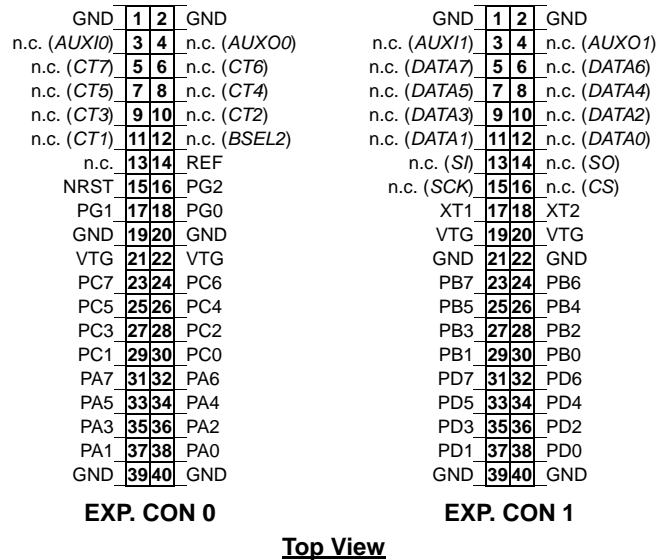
| | | | |
|---|---|---|---|
| GND | 1 | 2 | GND |
| n.c. (*AUXI0*) | 3 | 4 | n.c. (*AUXO0*) |
| n.c. (*CT7*) | 5 | 6 | n.c. (*CT6*) |
| n.c. (*CT5*) | 7 | 8 | n.c. (*CT4*) |
| n.c. (*CT3*) | 9 | 10 | n.c. (*CT2*) |
| n.c. (*CT1*) | 11 | 12 | n.c. (*BSEL2*) |
| n.c. | 13 | 14 | REF |
| NRST | 15 | 16 | PG2 |
| PG1 | 17 | 18 | PG0 |
| GND | 19 | 20 | GND |
| VTG | 21 | 22 | VTG |
| PC7 | 23 | 24 | PC6 |
| PC5 | 25 | 26 | PC4 |
| PC3 | 27 | 28 | PC2 |
| PC1 | 29 | 30 | PC0 |
| PA7 | 31 | 32 | PA6 |
| PA5 | 33 | 34 | PA4 |
| PA3 | 35 | 36 | PA2 |
| PA1 | 37 | 38 | PA0 |
| GND | 39 | 40 | GND |

**EXP. CON 0**

| | | | |
|---|---|---|---|
| GND | 1 | 2 | GND |
| n.c. (*AUXI1*) | 3 | 4 | n.c. (*AUXO1*) |
| n.c. (*DATA7*) | 5 | 6 | n.c. (*DATA6*) |
| n.c. (*DATA5*) | 7 | 8 | n.c. (*DATA4*) |
| n.c. (*DATA3*) | 9 | 10 | n.c. (*DATA2*) |
| n.c. (*DATA1*) | 11 | 12 | n.c. (*DATA0*) |
| n.c. (*SI*) | 13 | 14 | n.c. (*SO*) |
| n.c. (*SCK*) | 15 | 16 | n.c. (*CS*) |
| XT1 | 17 | 18 | XT2 |
| VTG | 19 | 20 | VTG |
| GND | 21 | 22 | GND |
| PB7 | 23 | 24 | PB6 |
| PB5 | 25 | 26 | PB4 |
| PB3 | 27 | 28 | PB2 |
| PB1 | 29 | 30 | PB0 |
| PD7 | 31 | 32 | PD6 |
| PD5 | 33 | 34 | PD4 |
| PD3 | 35 | 36 | PD2 |
| PD1 | 37 | 38 | PD0 |
| GND | 39 | 40 | GND |

**EXP. CON 1**

**Top View**